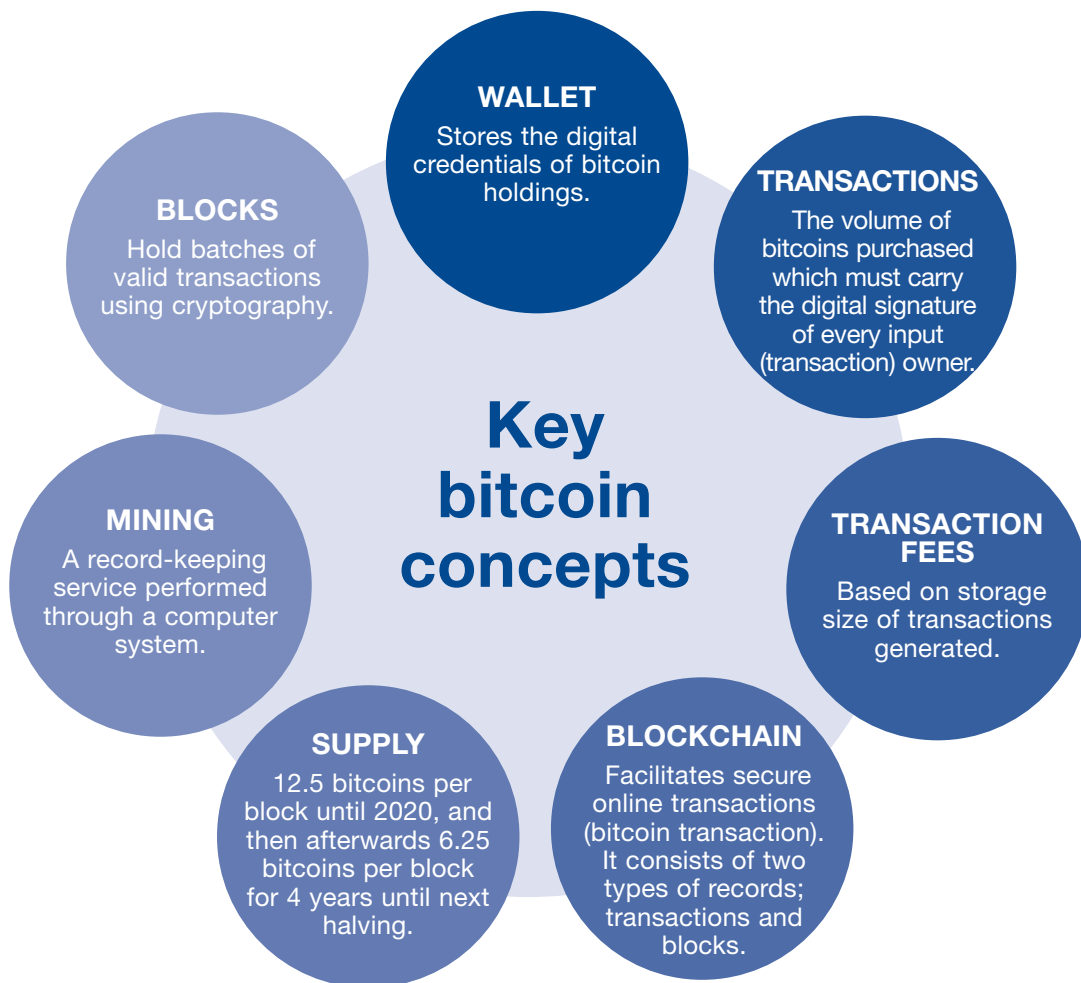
Key bitcoin concepts

WALLET
Stores the digital credentials of bitcoin holdings.

TRANSACTIONS
The volume of bitcoins purchased which must carry the digital signature of every input (transaction) owner.

TRANSACTION FEES
Based on storage size of transactions generated.

BLOCKCHAIN
Facilitates secure online transactions (bitcoin transaction). It consists of two types of records; transactions and blocks.

SUPPLY
12.5 bitcoins per block until 2020, and then afterwards 6.25 bitcoins per block for 4 years until next halving.

MINING
A record-keeping service performed through a computer system.

BLOCKS
Hold batches of valid transactions using cryptography.